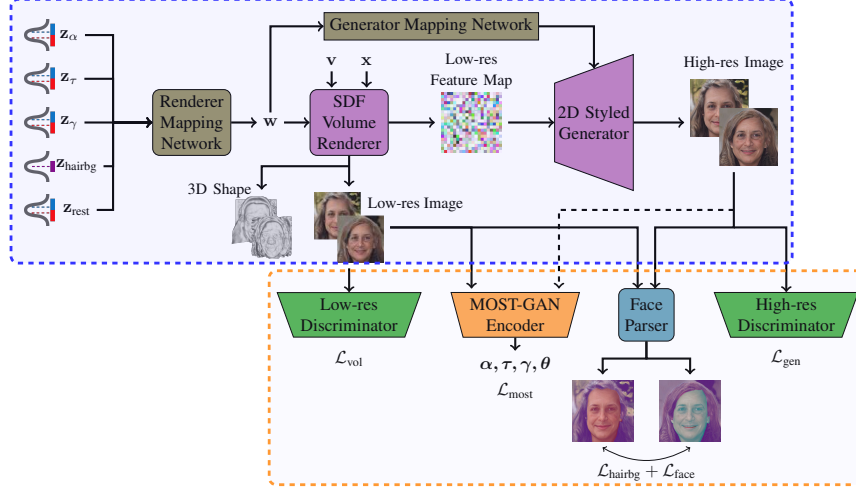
$\mathbf{z}_\alpha$
$\mathbf{z}_\tau$
$\mathbf{z}_\gamma$
$\mathbf{z}_{\text{hairbg}}$
$\mathbf{z}_{\text{rest}}$

Renderer Mapping Network

$\mathbf{w}$

Generator Mapping Network

$\mathbf{v}$ $\mathbf{x}$

SDF Volume Renderer

Low-res Feature Map

2D Styled Generator

High-res Image

3D Shape

Low-res Image

Low-res Discriminator

$\mathcal{L}_{\text{vol}}$

MOST-GAN Encoder

$\boldsymbol{\alpha}, \boldsymbol{\tau}, \boldsymbol{\gamma}, \boldsymbol{\theta}$

$\mathcal{L}_{\text{most}}$

Face Parser

High-res Discriminator

$\mathcal{L}_{\text{gen}}$

$\mathcal{L}_{\text{hairbg}} + \mathcal{L}_{\text{face}}$